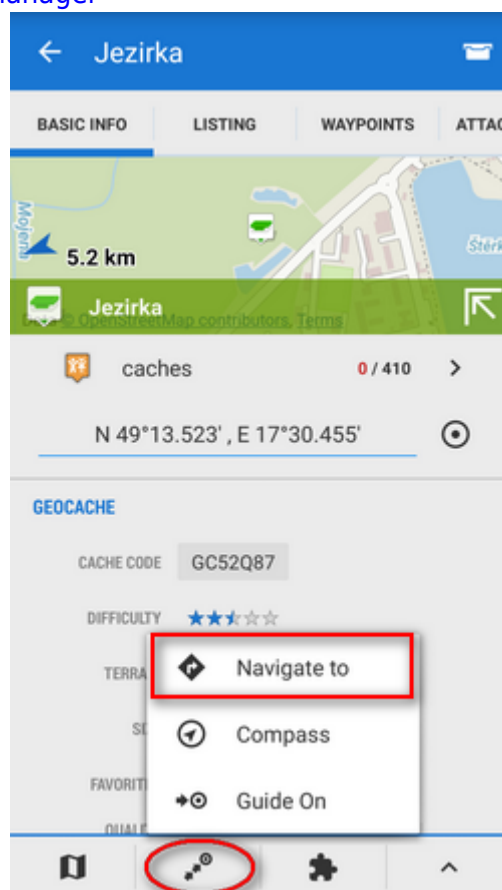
anager

Jezirka

BASIC INFO | LISTING | WAYPOINTS | ATTAC

Mojená

5.2 km

Štěrk

Jezirka

© OpenStreetMap contributors, Terms

caches 0 / 410

N 49°13.523' , E 17°30.455'

GEOCACHE

CACHE CODE GC52Q87

DIFFICULTY

TERRA

SI

FAVORIT

QUALI

Navigate to

Compass

Guide On